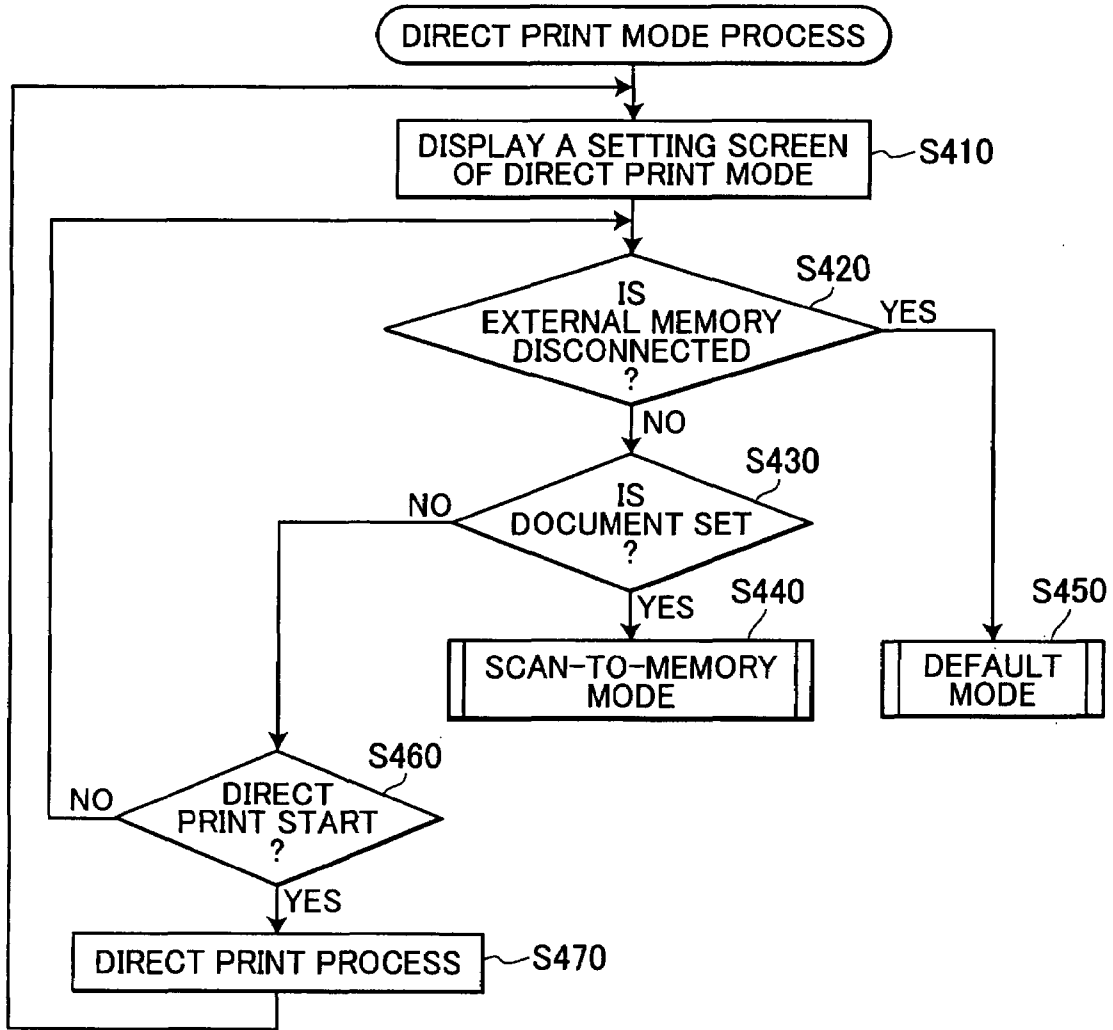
DIRECT PRINT MODE PROCESS

DISPLAY A SETTING SCREEN OF DIRECT PRINT MODE

S410

S420

IS EXTERNAL MEMORY DISCONNECTED ?

YES

NO

S430

NO

IS DOCUMENT SET ?

YES

S440

SCAN-TO-MEMORY MODE

S450

DEFAULT MODE

S460

NO

DIRECT PRINT START ?

YES

DIRECT PRINT PROCESS

S470